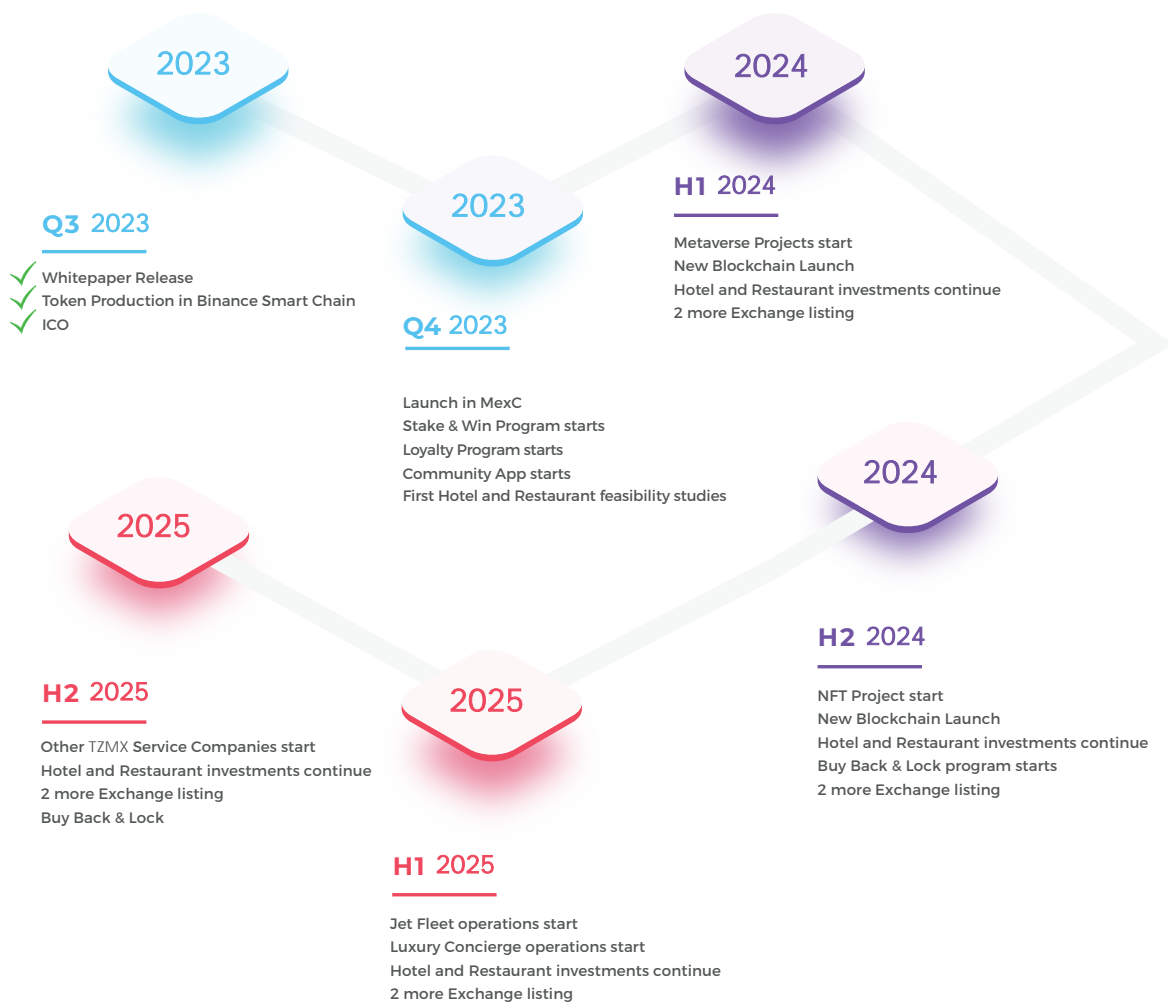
2023

Q3 2023

Whitepaper Release
Token Production in Binance Smart Chain
ICO

2023

Q4 2023

Launch in MexC
Stake & Win Program starts
Loyalty Program starts
Community App starts
First Hotel and Restaurant feasibility studies

2024

H1 2024

Metaverse Projects start
New Blockchain Launch
Hotel and Restaurant investments continue
2 more Exchange listing

2024

H2 2024

NFT Project start
New Blockchain Launch
Hotel and Restaurant investments continue
Buy Back & Lock program starts
2 more Exchange listing

2025

H1 2025

Jet Fleet operations start
Luxury Concierge operations start
Hotel and Restaurant investments continue
2 more Exchange listing

2025

H2 2025

Other TZMX Service Companies start
Hotel and Restaurant investments continue
2 more Exchange listing
Buy Back & Lock